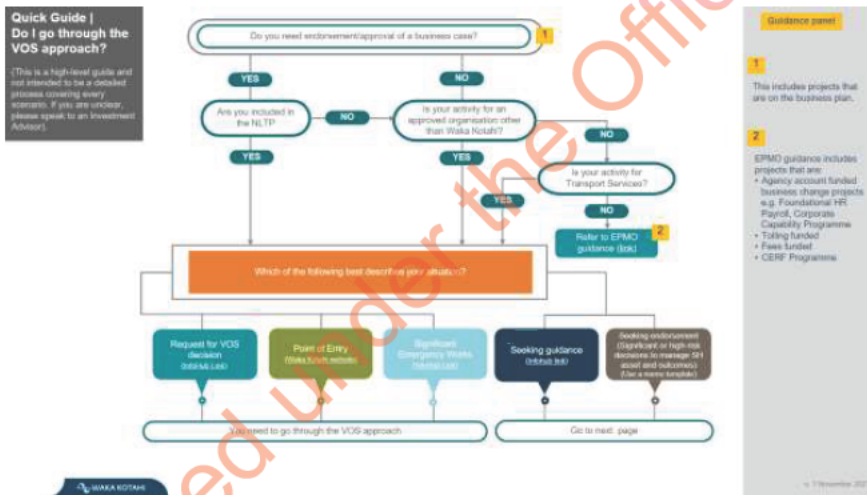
Quick Guide | Do I go through the VOS approach?

(This is a high-level guide and not intended to be a detailed process covering every scenario. If you are unclear, please speak to an Investment Advisor).

Do you need endorsement/approval of a business case?

1

YES

NO

Are you included in the NLTP

NO

Is your activity for an approved organisation other than Waka Kotahi?

NO

YES

YES

Is your activity for Transport Services?

YES

NO

Refer to EPMO guidance (link)

2

Which of the following best describes your situation?

Request for VOS decision (Inhub Link)

Point of Entry (Waka Kotahi website)

Significant Emergency Works (Inhub Link)

Seeking guidance (Inhub link)

Seeking endorsement (Significant or high risk decisions to manage SH asset and outcomes) (Use a memo template)

You need to go through the VOS approach

Go to next page

WAKA KOTAHI

Guidance panel

1

This includes projects that are on the business plan.

2

EPMO guidance includes projects that are:
• Agency account funded business change projects e.g. Foundational HR Payroll, Corporate Capability Programme
• Tolling funded
• Fees funded
• CERF Programme

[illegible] November 20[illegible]

Released under the Official